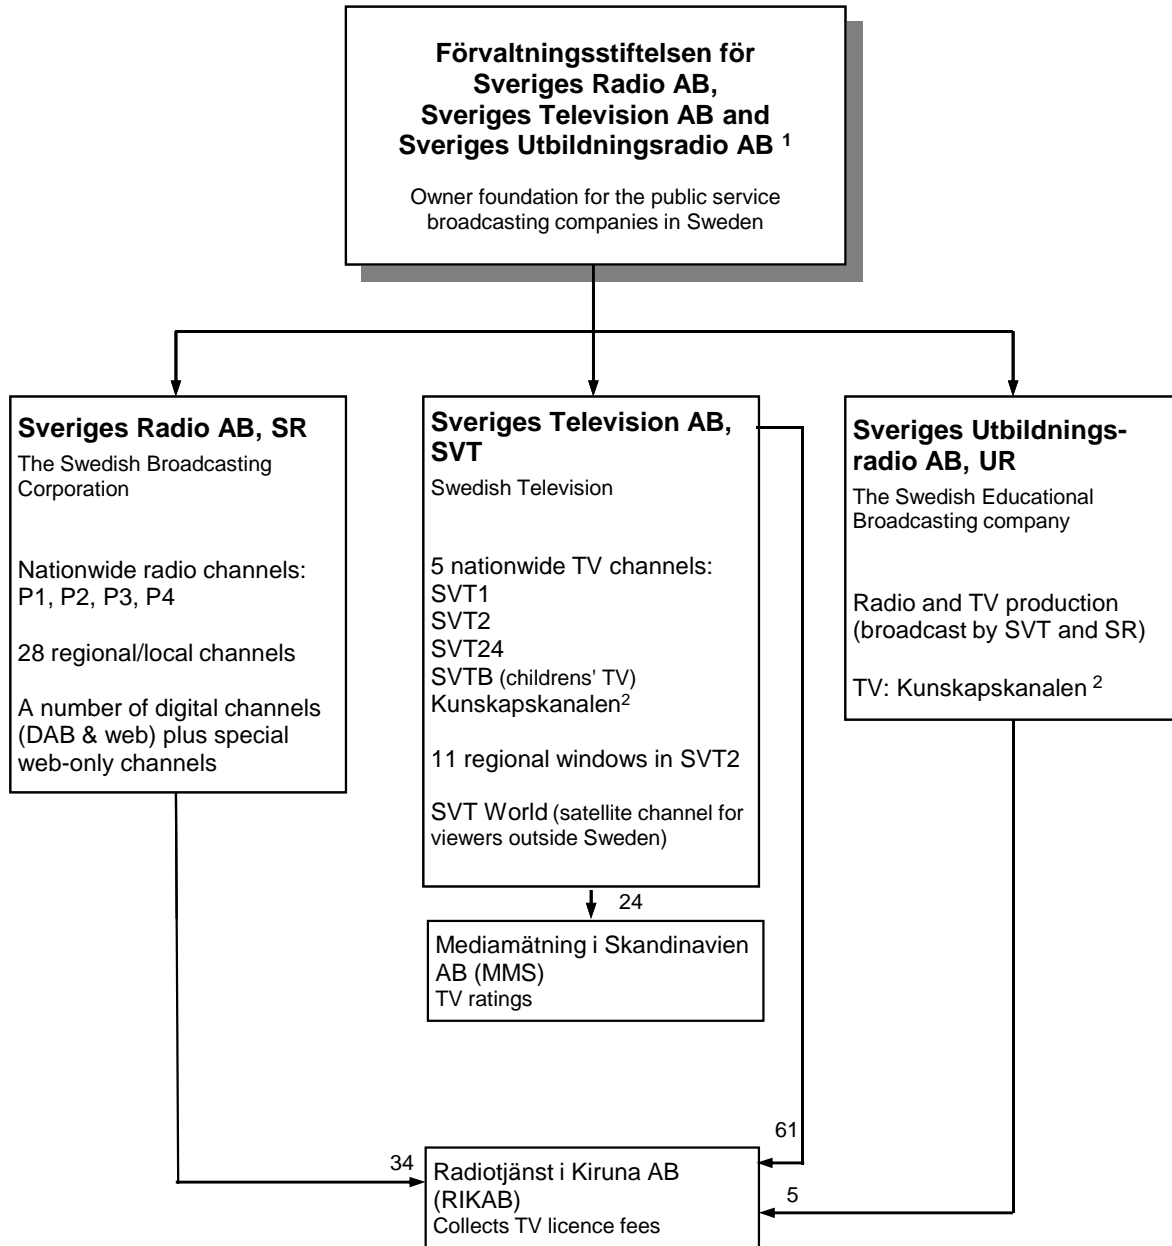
**Förvaltningsstiftelsen för Sveriges Radio AB, Sveriges Television AB and Sveriges Utbildningsradio AB $^1$**

Owner foundation for the public service broadcasting companies in Sweden

**Sveriges Radio AB, SR**
The Swedish Broadcasting Corporation

Nationwide radio channels: P1, P2, P3, P4

28 regional/local channels

A number of digital channels (DAB & web) plus special web-only channels

**Sveriges Television AB, SVT**
Swedish Television

5 nationwide TV channels:
SVT1
SVT2
SVT24
SVTB (childrens' TV)
Kunskapskanalen$^2$

11 regional windows in SVT2

SVT World (satellite channel for viewers outside Sweden)

**Sveriges Utbildningsradio AB, UR**
The Swedish Educational Broadcasting company

Radio and TV production (broadcast by SVT and SR)

TV: Kunskapskanalen $^2$

24

Mediamätning i Skandinavien AB (MMS)
TV ratings

61

34

Radiotjänst i Kiruna AB (RIKAB)
Collects TV licence fees

5